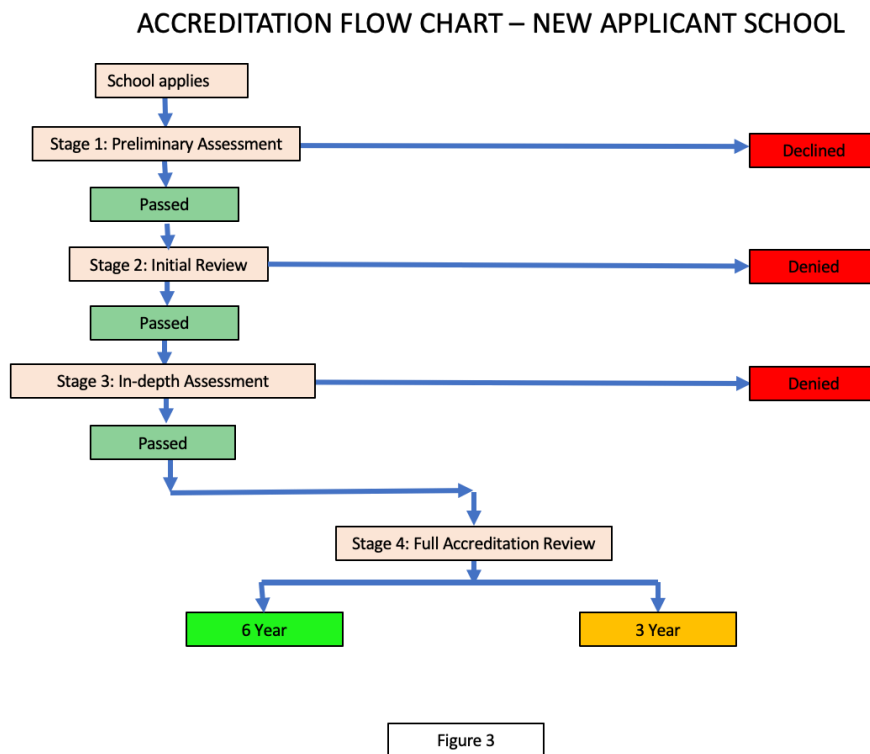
ACCREDITATION FLOW CHART – NEW APPLICANT SCHOOL

School applies

Stage 1: Preliminary Assessment

Declined

Passed

Stage 2: Initial Review

Denied

Passed

Stage 3: In-depth Assessment

Denied

Passed

Stage 4: Full Accreditation Review

6 Year

3 Year

Figure 3